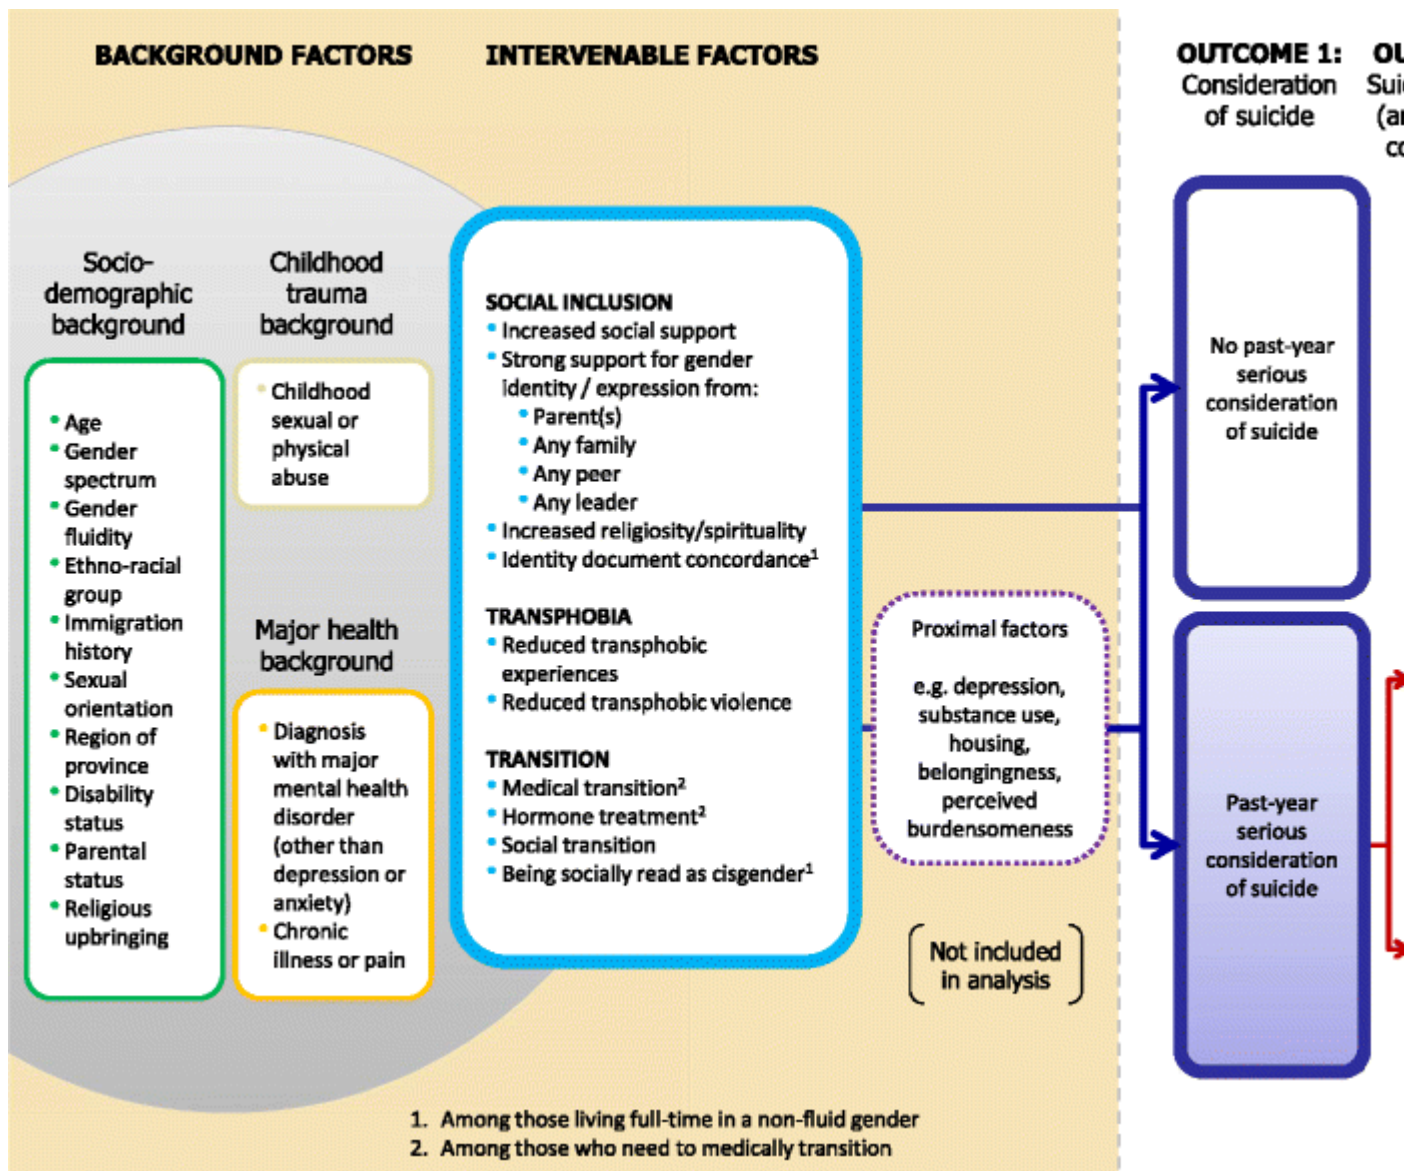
BACKGROUND FACTORS

INTERVENABLE FACTORS

OUTCOME 1: Consideration of suicide

OU Sui (ar co

Socio-demographic background

Childhood trauma background

- Age
- Gender spectrum
- Gender fluidity
- Ethno-racial group
- Immigration history
- Sexual orientation
- Region of province
- Disability status
- Parental status
- Religious upbringing

- Childhood sexual or physical abuse

Major health background

- Diagnosis with major mental health disorder (other than depression or anxiety)
- Chronic illness or pain

SOCIAL INCLUSION
- Increased social support
- Strong support for gender identity / expression from:
  - Parent(s)
  - Any family
  - Any peer
  - Any leader
- Increased religiosity/spirituality
- Identity document concordance$^1$

TRANSPHOBIA
- Reduced transphobic experiences
- Reduced transphobic violence

TRANSITION
- Medical transition$^2$
- Hormone treatment$^2$
- Social transition
- Being socially read as cisgender$^1$

Proximal factors

e.g. depression, substance use, housing, belongingness, perceived burdensomeness

Not included in analysis

No past-year serious consideration of suicide

Past-year serious consideration of suicide

1. Among those living full-time in a non-fluid gender
2. Among those who need to medically transition